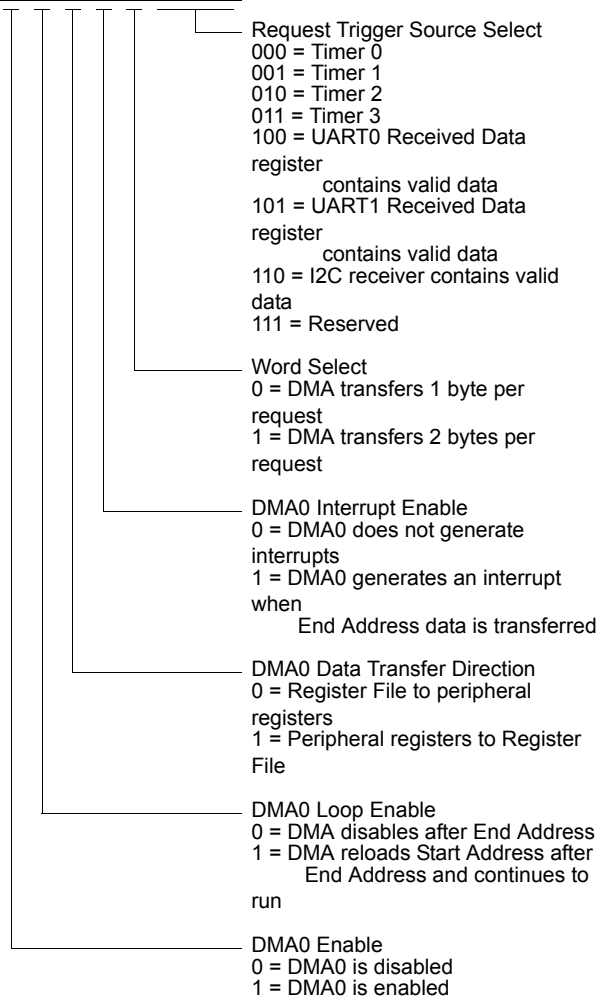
Request Trigger Source Select
000 = Timer 0
001 = Timer 1
010 = Timer 2
011 = Timer 3
100 = UART0 Received Data register
contains valid data
101 = UART1 Received Data register
contains valid data
110 = I2C receiver contains valid data
111 = Reserved

Word Select
0 = DMA transfers 1 byte per request
1 = DMA transfers 2 bytes per request

DMA0 Interrupt Enable
0 = DMA0 does not generate interrupts
1 = DMA0 generates an interrupt when
End Address data is transferred

DMA0 Data Transfer Direction
0 = Register File to peripheral registers
1 = Peripheral registers to Register File

DMA0 Loop Enable
0 = DMA disables after End Address
1 = DMA reloads Start Address after
End Address and continues to run

DMA0 Enable
0 = DMA0 is disabled
1 = DMA0 is enabled